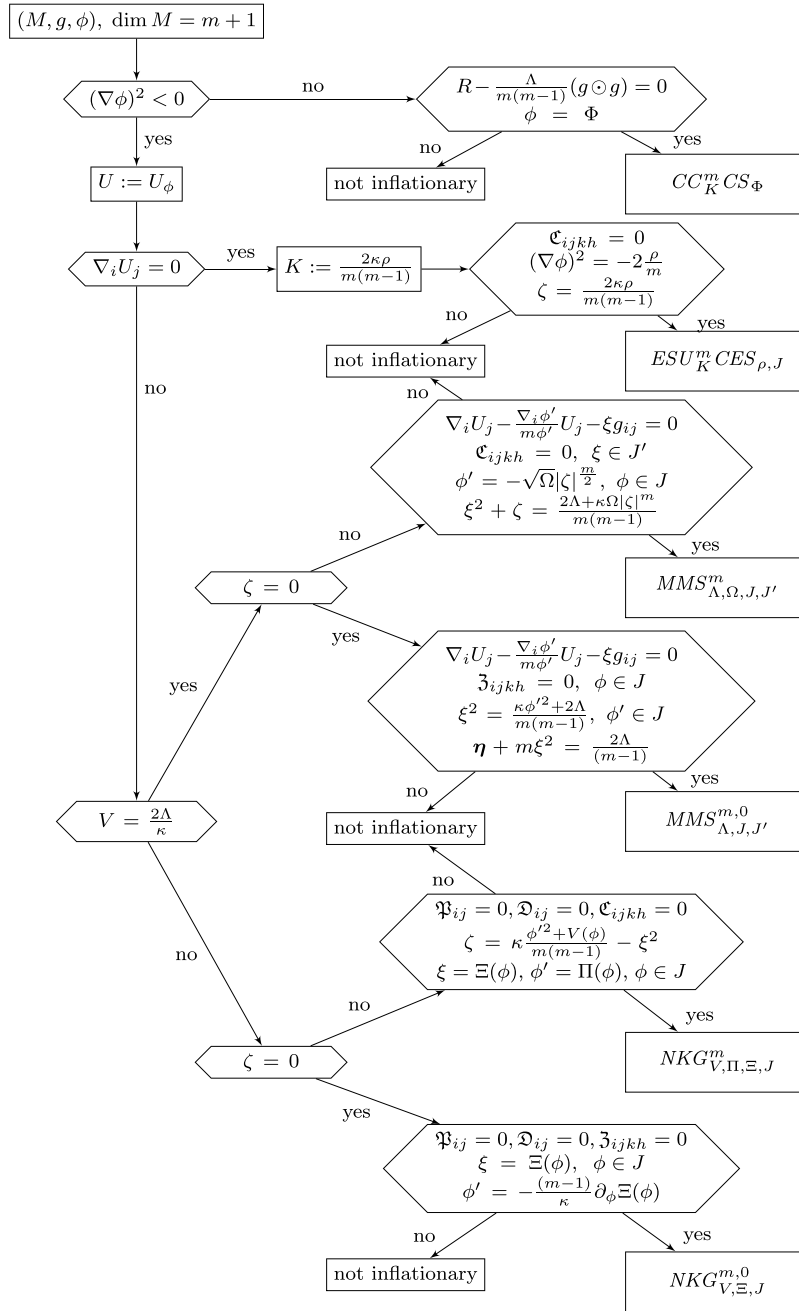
$(M, g, \phi),\ \dim M = m+1$

$(\nabla\phi)^2 < 0$

no

$R - \frac{\Lambda}{m(m-1)}(g \odot g) = 0$
$\phi\ =\ \Phi$

yes

no

yes

$U := U_\phi$

not inflationary

$CC^m_K CS_\Phi$

$\nabla_i U_j = 0$

yes

$K := \frac{2\kappa\rho}{m(m-1)}$

$\mathfrak{C}_{ijkh}\ =\ 0$
$(\nabla\phi)^2 = -2\frac{\rho}{m}$
$\zeta\ =\ \frac{2\kappa\rho}{m(m-1)}$

no

yes

not inflationary

$ESU^m_K CES_{\rho,J}$

no

no

$\nabla_i U_j - \frac{\nabla_i \phi'}{m\phi'} U_j - \xi g_{ij} = 0$
$\mathfrak{C}_{ijkh}\ =\ 0,\ \xi \in J'$
$\phi' = -\sqrt{\Omega}|\zeta|^{\frac{m}{2}},\ \phi \in J$
$\xi^2 + \zeta\ =\ \frac{2\Lambda + \kappa\Omega|\zeta|^m}{m(m-1)}$

no

yes

$\zeta\ =\ 0$

$MMS^m_{\Lambda,\Omega,J,J'}$

yes

$\nabla_i U_j - \frac{\nabla_i \phi'}{m\phi'} U_j - \xi g_{ij} = 0$
$\mathfrak{Z}_{ijkh}\ =\ 0,\ \phi \in J$
$\xi^2 = \frac{\kappa\phi'^2 + 2\Lambda}{m(m-1)},\ \phi' \in J$
$\boldsymbol{\eta} + m\xi^2\ =\ \frac{2\Lambda}{(m-1)}$

yes

yes

no

$V\ =\ \frac{2\Lambda}{\kappa}$

not inflationary

$MMS^{m,0}_{\Lambda,J,J'}$

no

$\mathfrak{P}_{ij} = 0, \mathfrak{D}_{ij} = 0, \mathfrak{C}_{ijkh} = 0$
$\zeta\ =\ \kappa\frac{\phi'^2 + V(\phi)}{m(m-1)} - \xi^2$
$\xi = \Xi(\phi),\ \phi' = \Pi(\phi),\ \phi \in J$

no

no

yes

$\zeta\ =\ 0$

$NKG^m_{V,\Pi,\Xi,J}$

yes

$\mathfrak{P}_{ij} = 0, \mathfrak{D}_{ij} = 0, \mathfrak{Z}_{ijkh} = 0$
$\xi\ =\ \Xi(\phi),\ \ \phi \in J$
$\phi'\ =\ -\frac{(m-1)}{\kappa}\partial_\phi \Xi(\phi)$

no

yes

not inflationary

$NKG^{m,0}_{V,\Xi,J}$